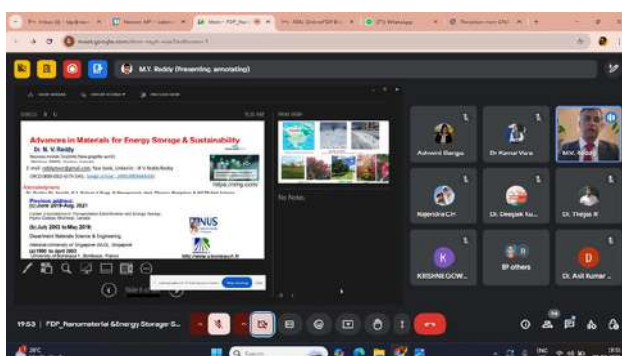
M.V. Reddy (Presenting, annotating)

Advances in Materials for Energy Storage & Sustainability

Dr. M. V. Reddy

Previous address:
(a) June 2019-Aug. 2021

(b) July 2003 to May 2019
Department Materials Science & Engineering,
National University of Singapore (NUS), Singapore
(c) 1997 to April 2003
University of Bordeaux I, Bordeaux, France

NUS

No Notes

Ashwini Banige

Dr Kamal Vora

M.V. Reddy

Rajendra CH

Dr. Deepak Ku...

Dr. Thejas R

K

KRISHNEGOW...

8 others

D

Dr. Anil Kumar ...

19:53 | FDP_Nanomaterial &Energy Storage S...